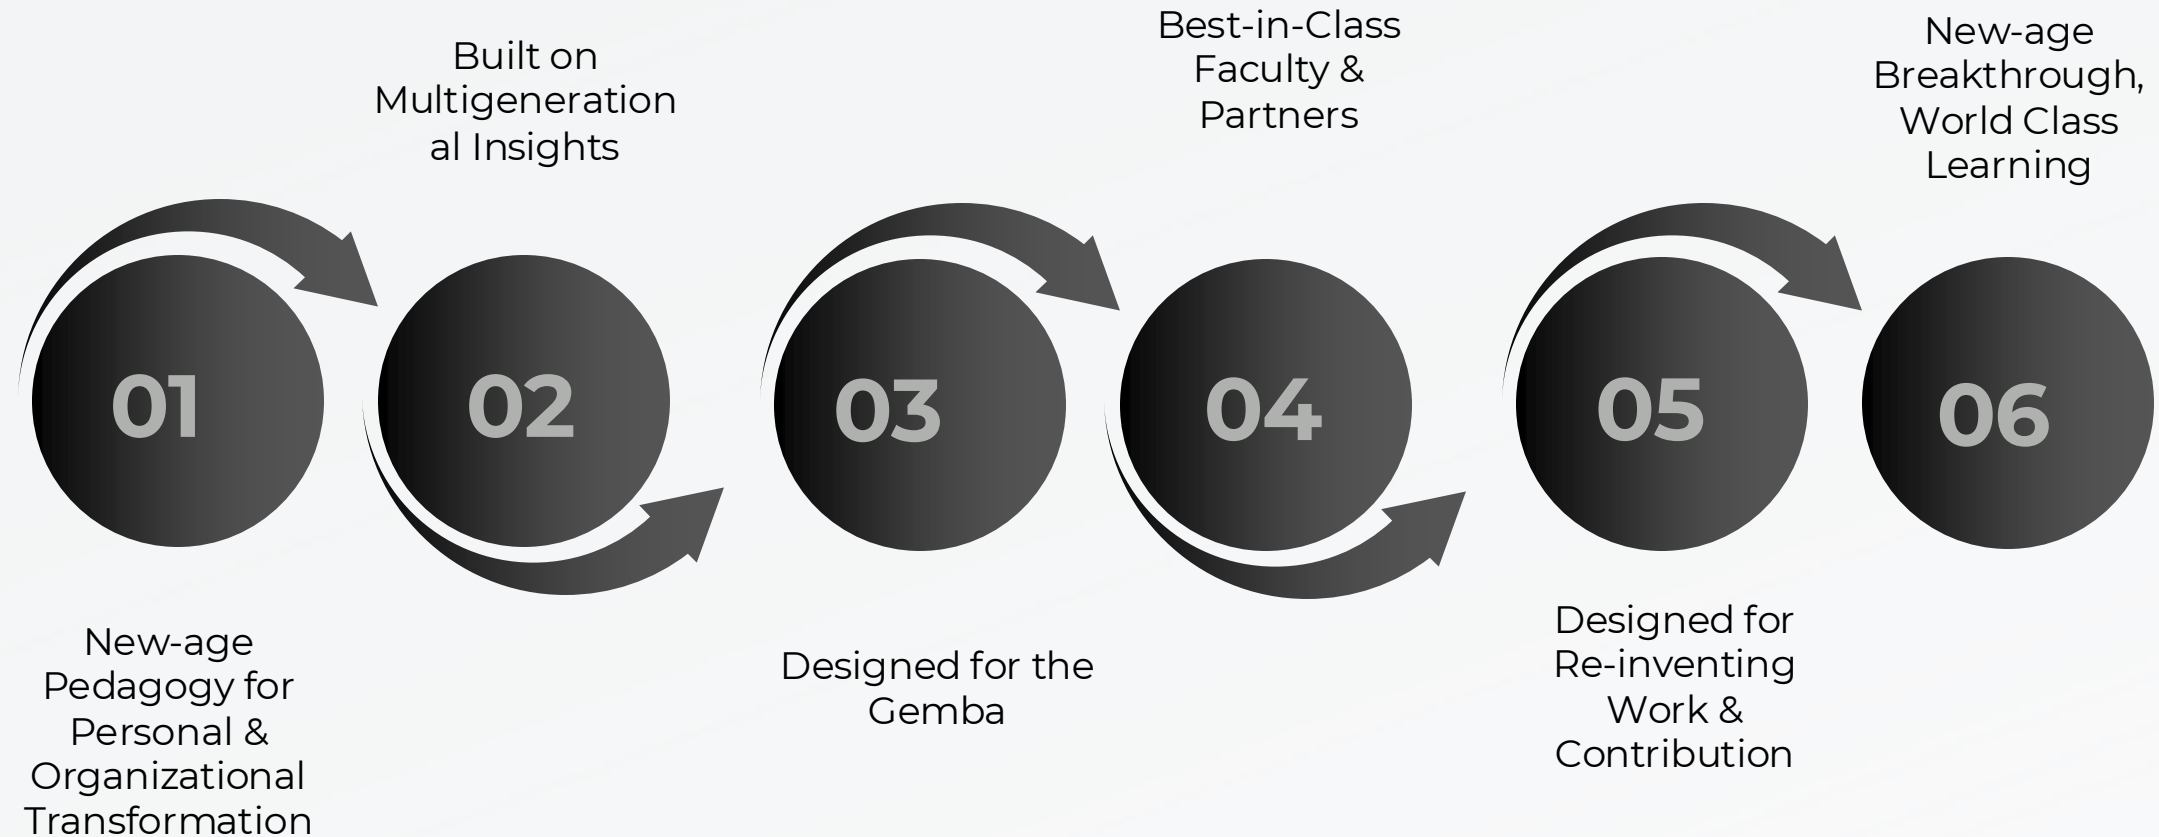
Built on Multigenerational Insights

Best-in-Class Faculty & Partners

New-age Breakthrough, World Class Learning

01

02

03

04

05

06

New-age Pedagogy for Personal & Organizational Transformation

Designed for the Gemba

Designed for Re-inventing Work & Contribution